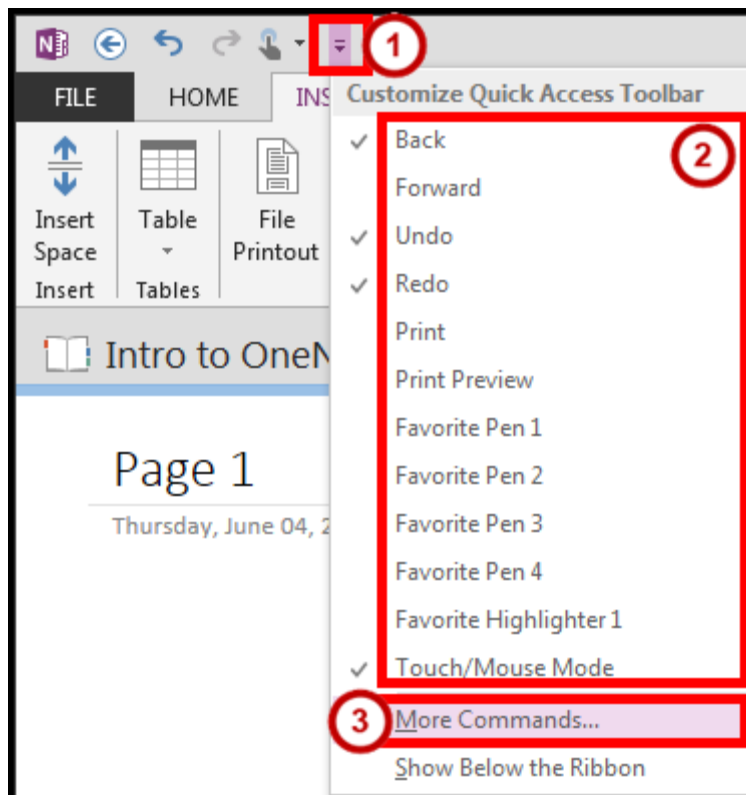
1

FILE HOME INS

Customize Quick Access Toolbar

Insert Space
Insert

Table
Tables

File Printout

Intro to OneN

Page 1

Thursday, June 04, 2

Back
Forward
Undo
Redo
Print
Print Preview
Favorite Pen 1
Favorite Pen 2
Favorite Pen 3
Favorite Pen 4
Favorite Highlighter 1
Touch/Mouse Mode

2

3

More Commands...

Show Below the Ribbon